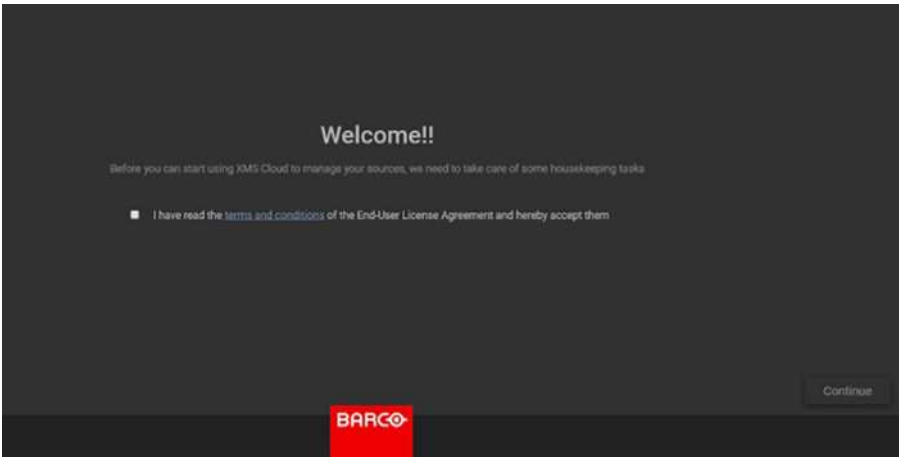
Welcome!!

Before you can start using XMS Cloud to manage your sources, we need to take care of some housekeeping tasks

I have read the terms and conditions of the End-User License Agreement and hereby accept them

Continue

BARCO